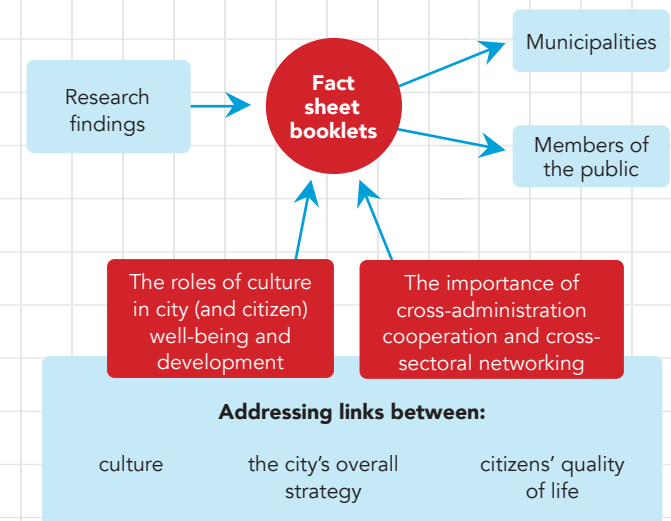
Research findings

Fact sheet booklets

Municipalities

Members of the public

The roles of culture in city (and citizen) well-being and development

The importance of cross-administration cooperation and cross-sectoral networking

Addressing links between:

culture

the city's overall strategy

citizens' quality of life